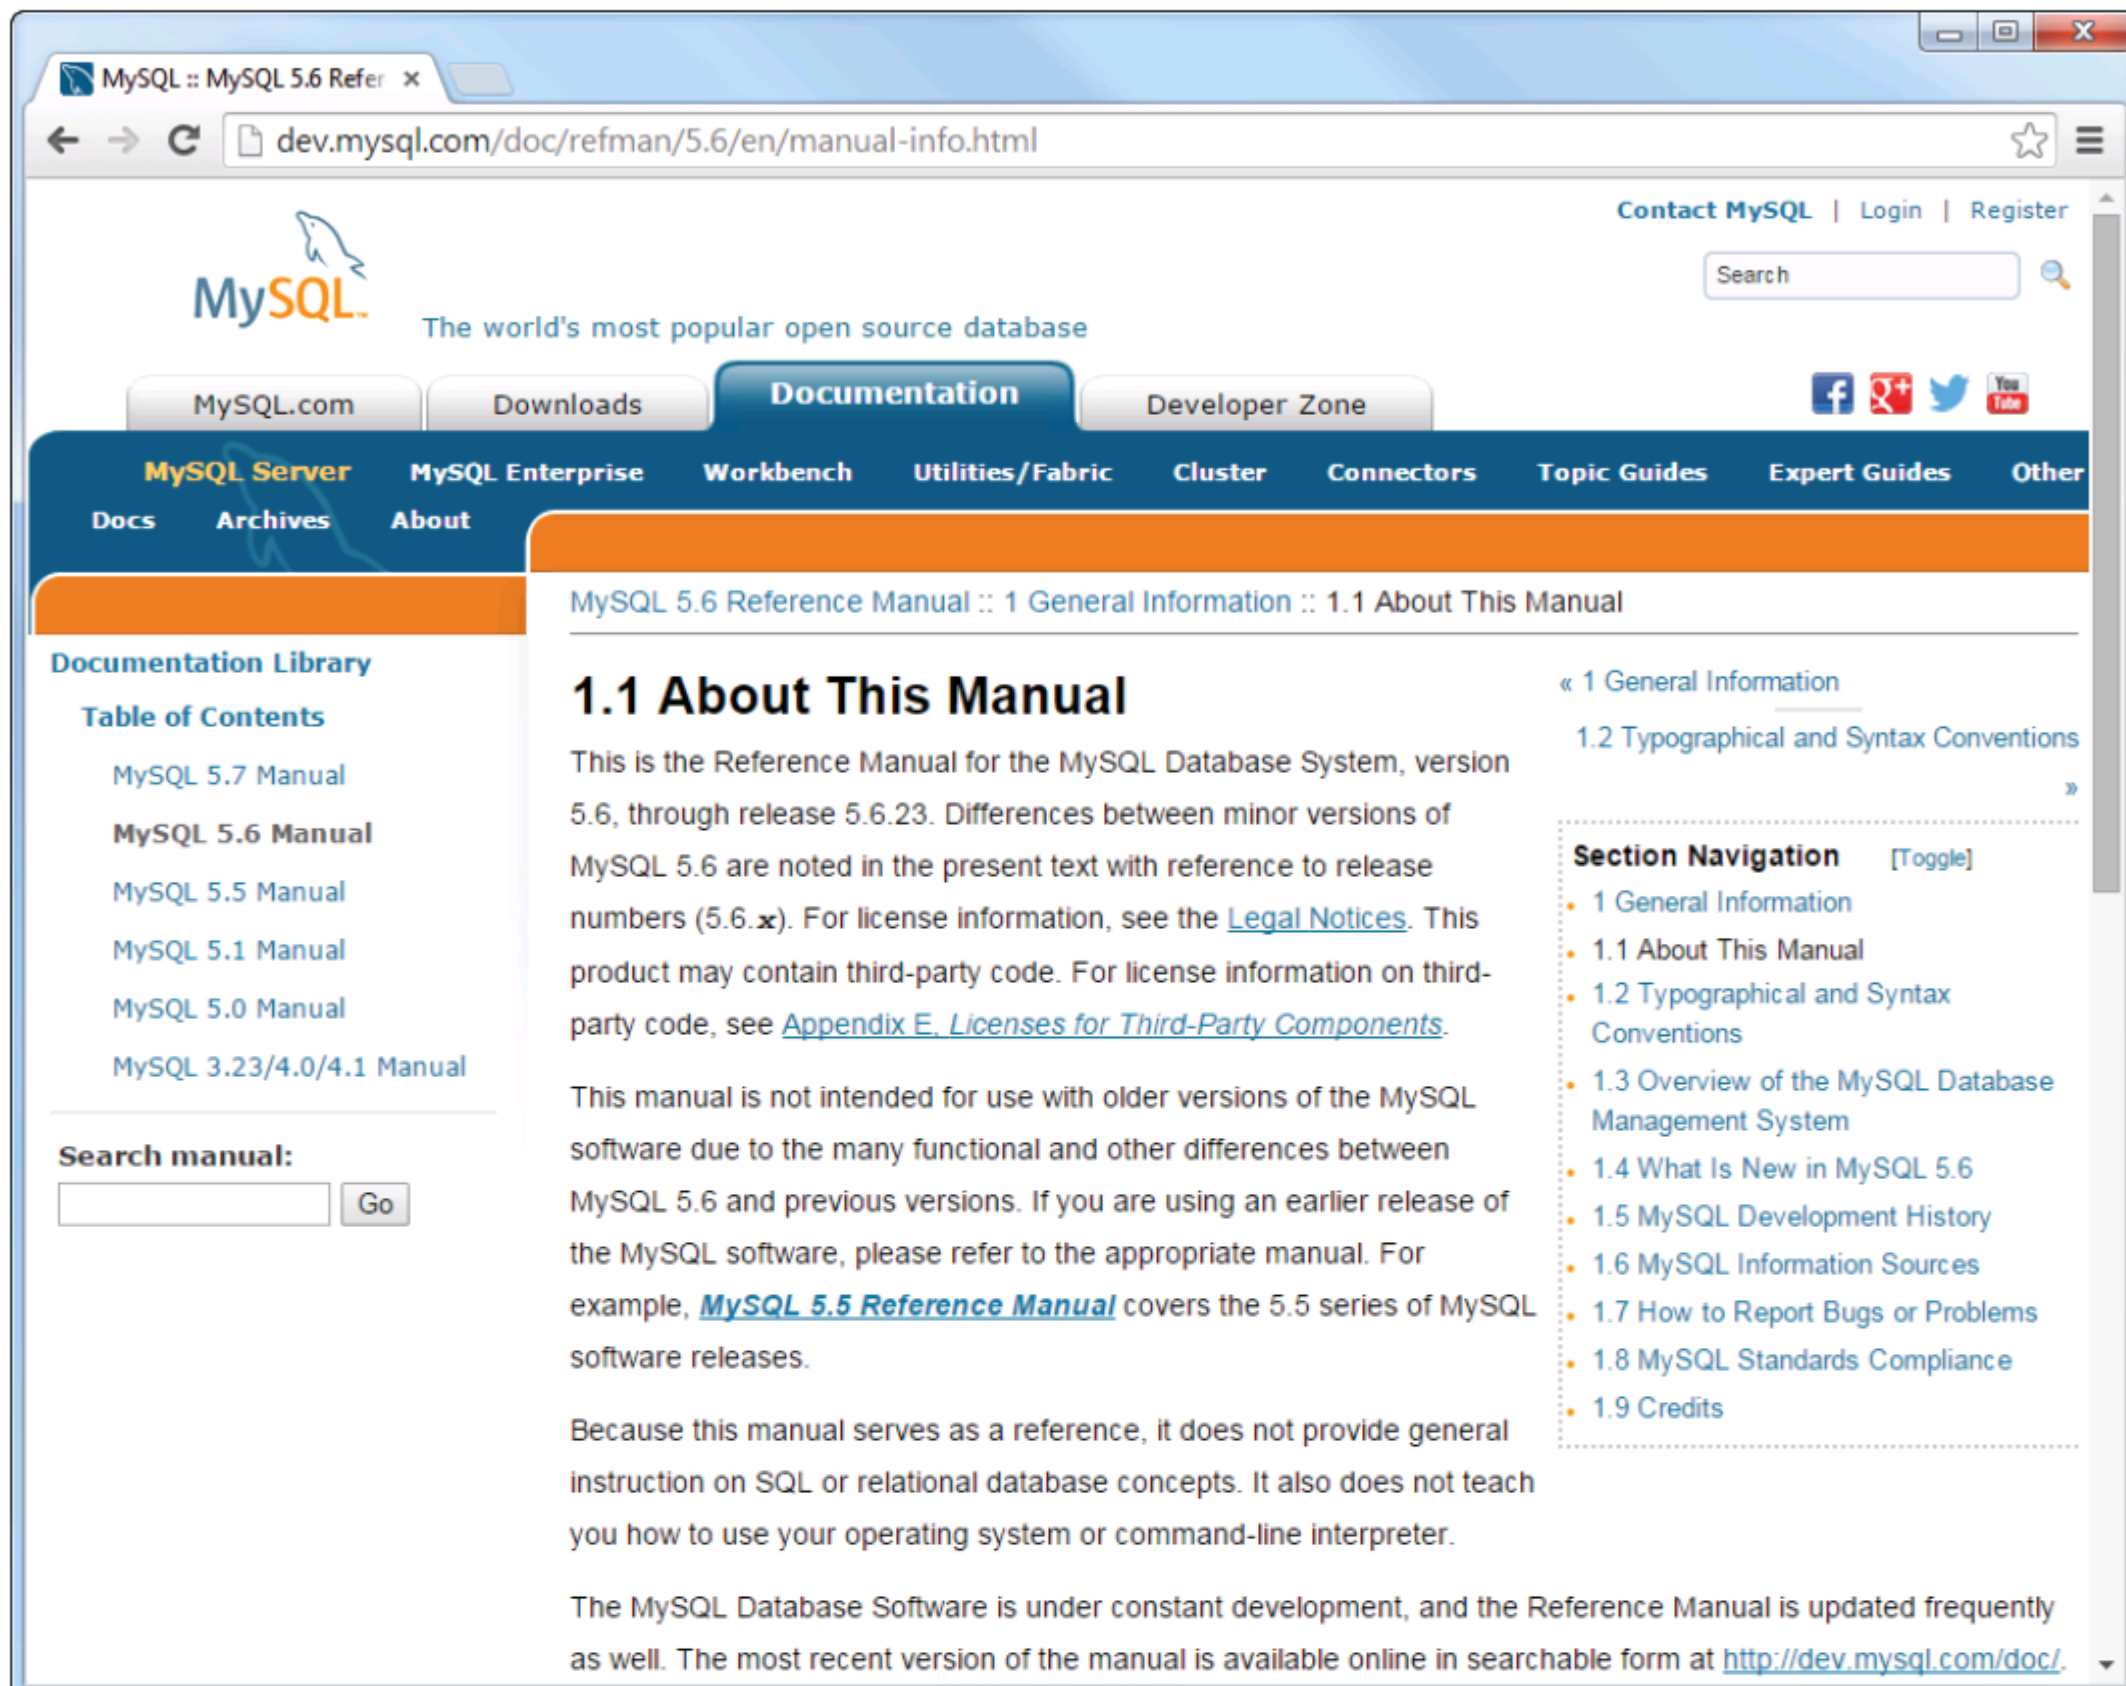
MySQL :: MySQL 5.6 Refer ×

dev.mysql.com/doc/refman/5.6/en/manual-info.html

Contact MySQL | Login | Register

Search

MySQL

The world's most popular open source database

MySQL.com Downloads Documentation Developer Zone

MySQL Server MySQL Enterprise Workbench Utilities/Fabric Cluster Connectors Topic Guides Expert Guides Other Docs Archives About

MySQL 5.6 Reference Manual :: 1 General Information :: 1.1 About This Manual

Documentation Library

Table of Contents

MySQL 5.7 Manual

MySQL 5.6 Manual

MySQL 5.5 Manual

MySQL 5.1 Manual

MySQL 5.0 Manual

MySQL 3.23/4.0/4.1 Manual

Search manual:

Go

# 1.1 About This Manual

This is the Reference Manual for the MySQL Database System, version 5.6, through release 5.6.23. Differences between minor versions of MySQL 5.6 are noted in the present text with reference to release numbers (5.6.x). For license information, see the Legal Notices. This product may contain third-party code. For license information on third-party code, see Appendix E, Licenses for Third-Party Components.

This manual is not intended for use with older versions of the MySQL software due to the many functional and other differences between MySQL 5.6 and previous versions. If you are using an earlier release of the MySQL software, please refer to the appropriate manual. For example, MySQL 5.5 Reference Manual covers the 5.5 series of MySQL software releases.

Because this manual serves as a reference, it does not provide general instruction on SQL or relational database concepts. It also does not teach you how to use your operating system or command-line interpreter.

« 1 General Information

1.2 Typographical and Syntax Conventions »

Section Navigation [Toggle]

- 1 General Information
- 1.1 About This Manual
- 1.2 Typographical and Syntax Conventions
- 1.3 Overview of the MySQL Database Management System
- 1.4 What Is New in MySQL 5.6
- 1.5 MySQL Development History
- 1.6 MySQL Information Sources
- 1.7 How to Report Bugs or Problems
- 1.8 MySQL Standards Compliance
- 1.9 Credits

The MySQL Database Software is under constant development, and the Reference Manual is updated frequently as well. The most recent version of the manual is available online in searchable form at http://dev.mysql.com/doc/.